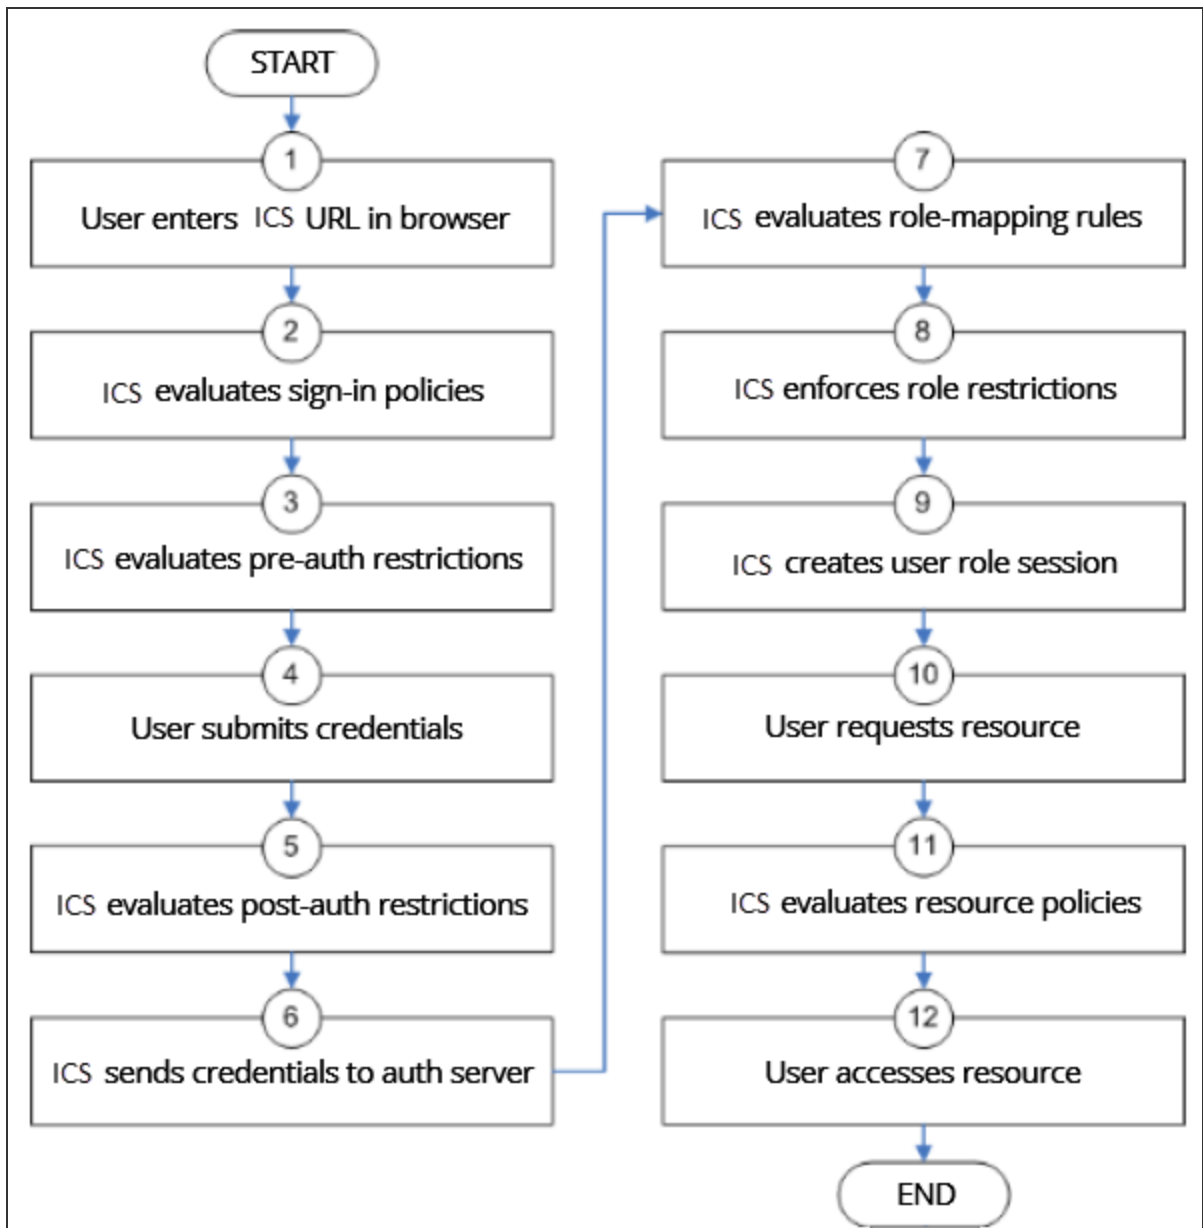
START

1
User enters ICS URL in browser

2
ICS evaluates sign-in policies

3
ICS evaluates pre-auth restrictions

4
User submits credentials

5
ICS evaluates post-auth restrictions

6
ICS sends credentials to auth server

7
ICS evaluates role-mapping rules

8
ICS enforces role restrictions

9
ICS creates user role session

10
User requests resource

11
ICS evaluates resource policies

12
User accesses resource

END